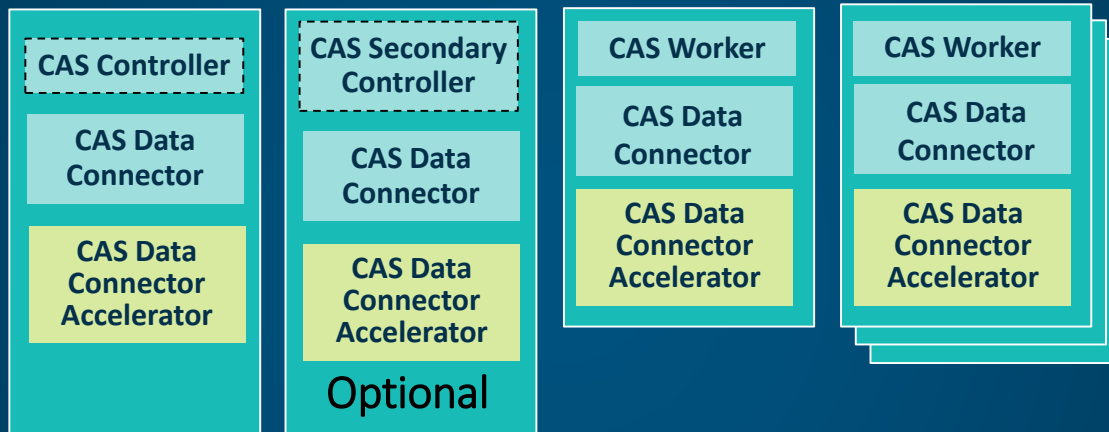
CAS Controller

CAS Data Connector

CAS Data Connector Accelerator

CAS Secondary Controller

CAS Data Connector

CAS Data Connector Accelerator

Optional

CAS Worker

CAS Data Connector

CAS Data Connector Accelerator

CAS Worker

CAS Data Connector

CAS Data Connector Accelerator